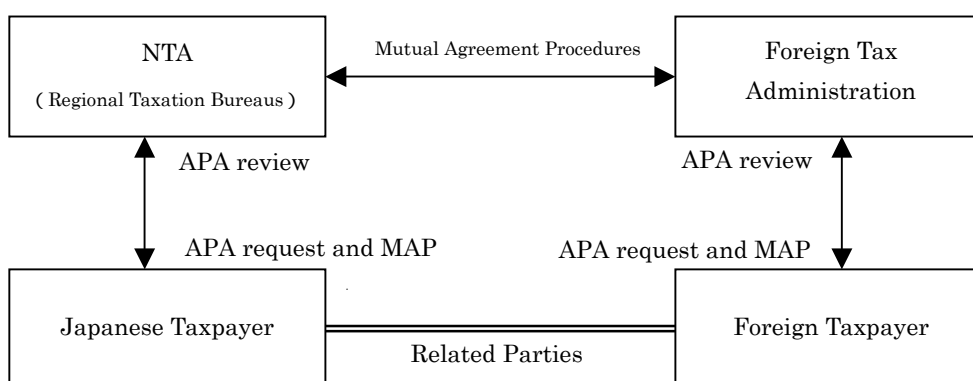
NTA
( Regional Taxation Bureaus )

Mutual Agreement Procedures

Foreign Tax Administration

APA review

APA review

APA request and MAP

APA request and MAP

Japanese Taxpayer

Foreign Taxpayer

Related Parties